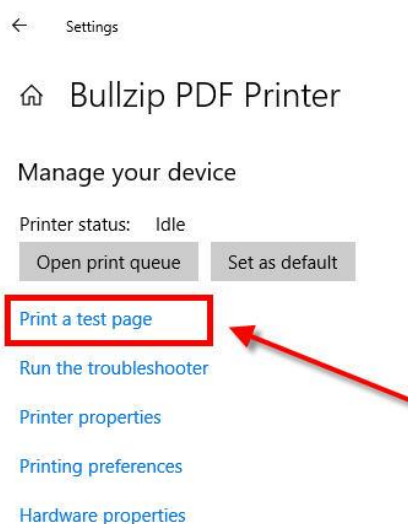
Settings

Bullzip PDF Printer

Manage your device

Printer status: Idle

Open print queue

Set as default

Print a test page

Run the troubleshooter

Printer properties

Printing preferences

Hardware properties